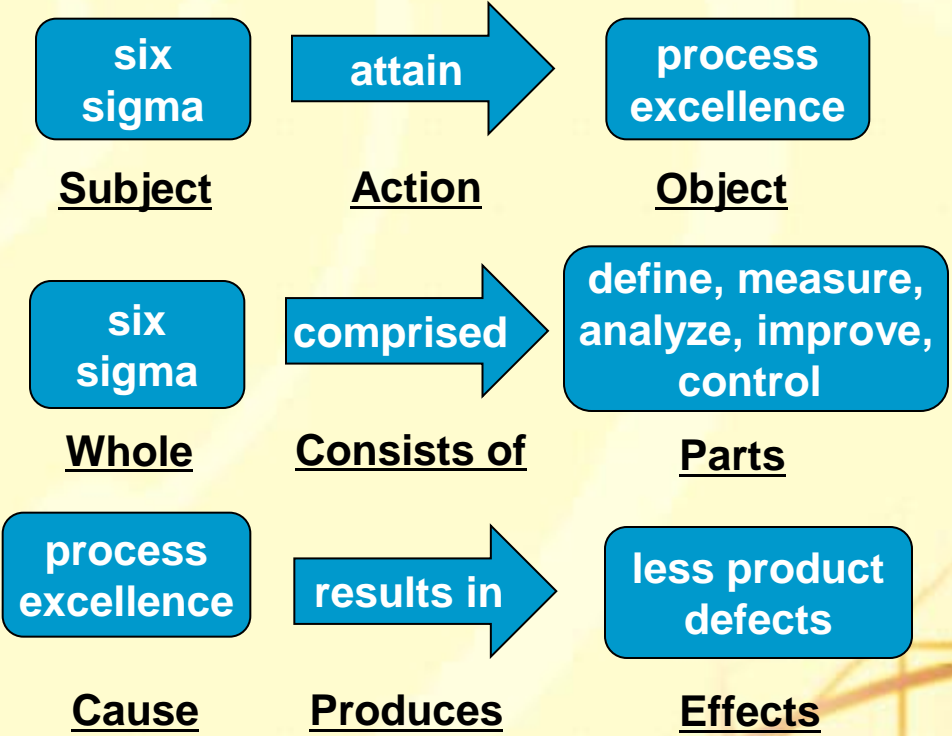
six sigma

attain

process excellence

Subject

Action

Object

six sigma

comprised

define, measure, analyze, improve, control

Whole

Consists of

Parts

process excellence

results in

less product defects

Cause

Produces

Effects